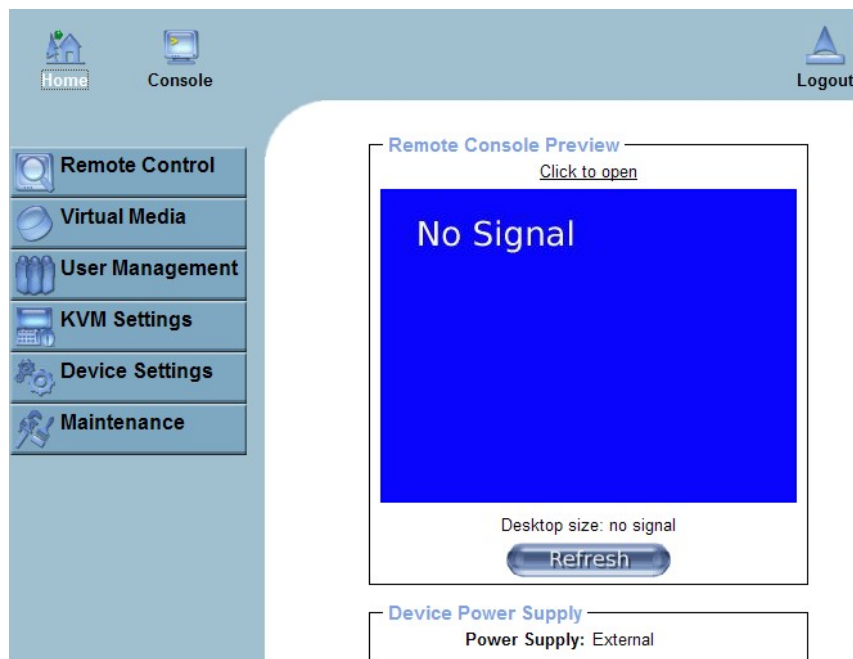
Home
Console
Logout

Remote Control
Virtual Media
User Management
KVM Settings
Device Settings
Maintenance

Remote Console Preview
Click to open
No Signal
Desktop size: no signal
Refresh

Device Power Supply
Power Supply: External